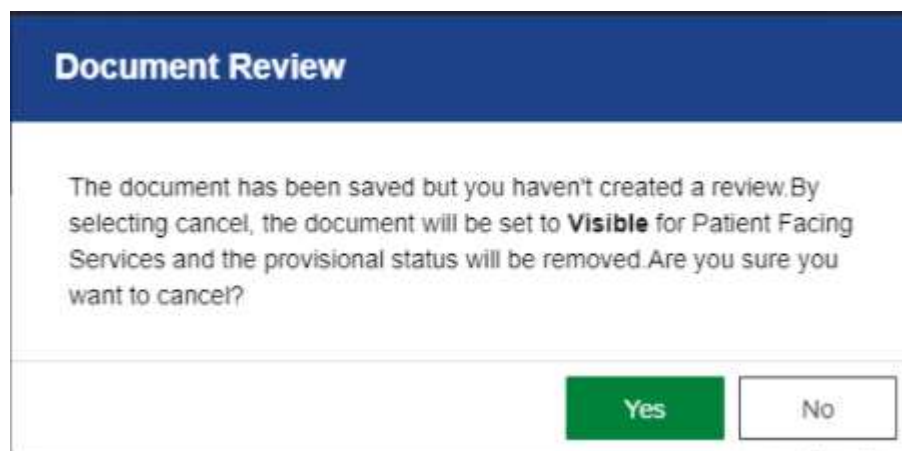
Document Review

The document has been saved but you haven't created a review.By selecting cancel, the document will be set to **Visible** for Patient Facing Services and the provisional status will be removed.Are you sure you want to cancel?

Yes

No